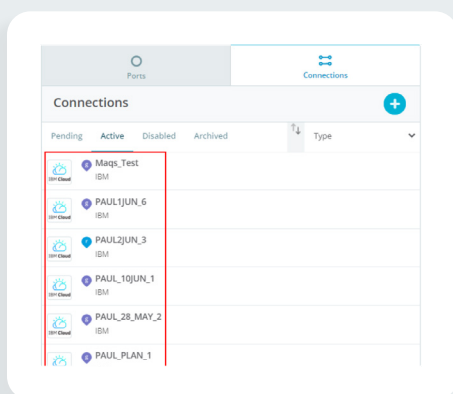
Ports

Connections

Connections

Pending Active Disabled Archived

Type

IBM Cloud Maqs_Test
IBM

IBM Cloud PAUL1JUN_6
IBM

IBM Cloud PAUL2JUN_3
IBM

IBM Cloud PAUL_10JUN_1
IBM

IBM Cloud PAUL_28_MAY_2
IBM

PAUL_PLAN_1